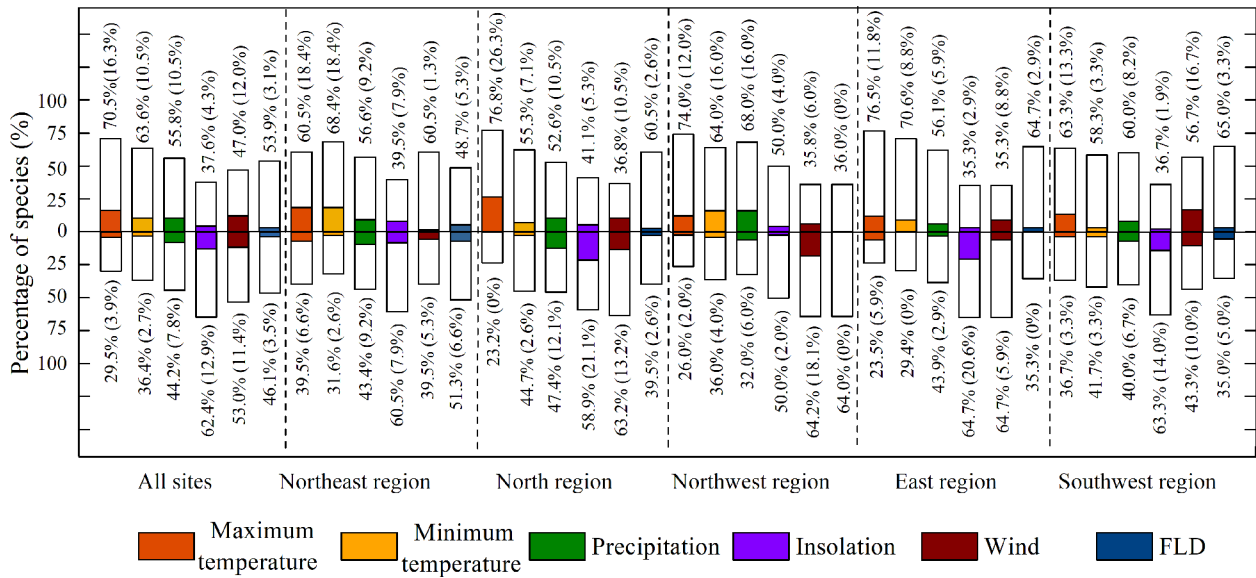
Percentage of species (%)

100
75
50
25
0
25
50
75
100

70.5%(16.3%)
63.6% (10.5%)
55.8% (10.5%)
37.6% (4.3%)
47.0% (12.0%)
53.9% (3.1%)
60.5% (18.4%)
68.4% (18.4%)
56.6% (9.2%)
39.5% (7.9%)
60.5% (1.3%)
48.7% (5.3%)
76.8% (26.3%)
55.3% (7.1%)
52.6% (10.5%)
41.1% (5.3%)
36.8% (10.5%)
60.5% (2.6%)
74.0% (12.0%)
64.0% (16.0%)
68.0% (16.0%)
50.0% (4.0%)
35.8% (6.0%)
36.0% (0%)
76.5% (11.8%)
70.6% (8.8%)
56.1% (5.9%)
35.3% (2.9%)
35.3% (8.8%)
64.7% (2.9%)
63.3% (13.3%)
58.3% (3.3%)
60.0% (8.2%)
36.7% (1.9%)
56.7% (16.7%)
65.0% (3.3%)

29.5% (3.9%)
36.4% (2.7%)
44.2% (7.8%)
62.4% (12.9%)
53.0% (11.4%)
46.1% (3.5%)
39.5% (6.6%)
31.6% (2.6%)
43.4% (9.2%)
60.5% (7.9%)
39.5% (5.3%)
51.3% (6.6%)
23.2% (0%)
44.7% (2.6%)
47.4% (12.1%)
58.9% (21.1%)
63.2% (13.2%)
39.5% (2.6%)
26.0% (2.0%)
36.0% (4.0%)
32.0% (6.0%)
50.0% (2.0%)
64.2% (18.1%)
64.0% (0%)
23.5% (5.9%)
29.4% (0%)
43.9% (2.9%)
64.7% (20.6%)
64.7% (5.9%)
35.3% (0%)
36.7% (3.3%)
41.7% (3.3%)
40.0% (6.7%)
63.3% (14.0%)
43.3% (10.0%)
35.0% (5.0%)

All sites
Northeast region
North region
Northwest region
East region
Southwest region

Maximum temperature
Minimum temperature
Precipitation
Insolation
Wind
FLD